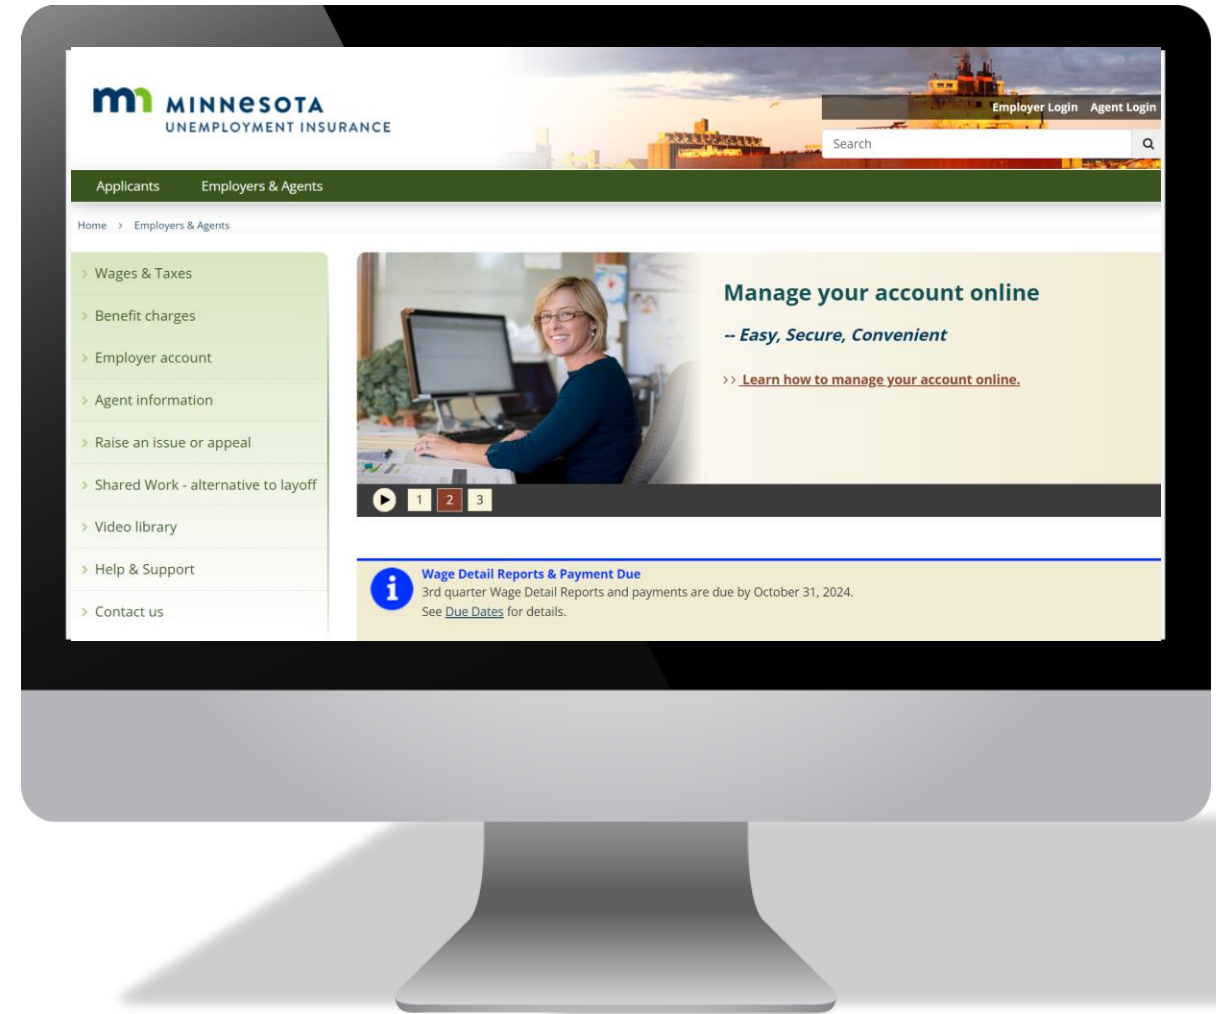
mn MINNESOTA
UNEMPLOYMENT INSURANCE

Employer Login Agent Login

Search

Applicants Employers & Agents

Home > Employers & Agents

> Wages & Taxes
> Benefit charges
> Employer account
> Agent information
> Raise an issue or appeal
> Shared Work - alternative to layoff
> Video library
> Help & Support
> Contact us

Manage your account online

-- Easy, Secure, Convenient

>> Learn how to manage your account online.

1 2 3

Wage Detail Reports & Payment Due
3rd quarter Wage Detail Reports and payments are due by October 31, 2024.
See Due Dates for details.